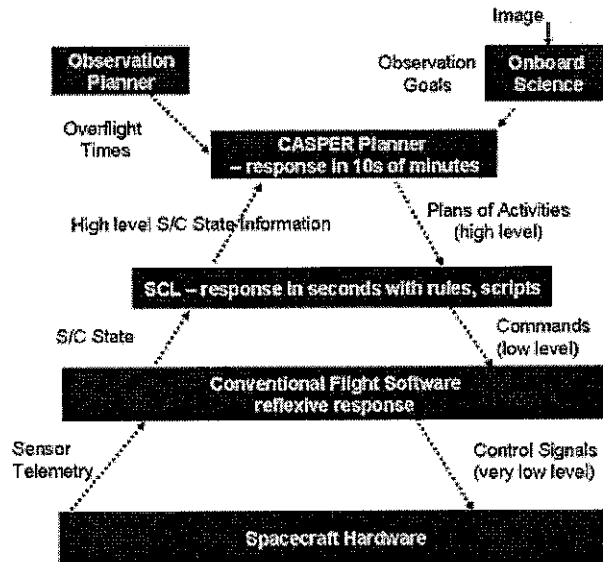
Image

Observation Planner

Observation Goals

Onboard Science

Overflight Times

CASPER Planner – response in 10s of minutes

High level S/C State Information

Plans of Activities (high level)

SCL – response in seconds with rules, scripts

S/C State

Commands (low level)

Conventional Flight Software reflexive response

Sensor Telemetry

Control Signals (very low level)

Spacecraft Hardware